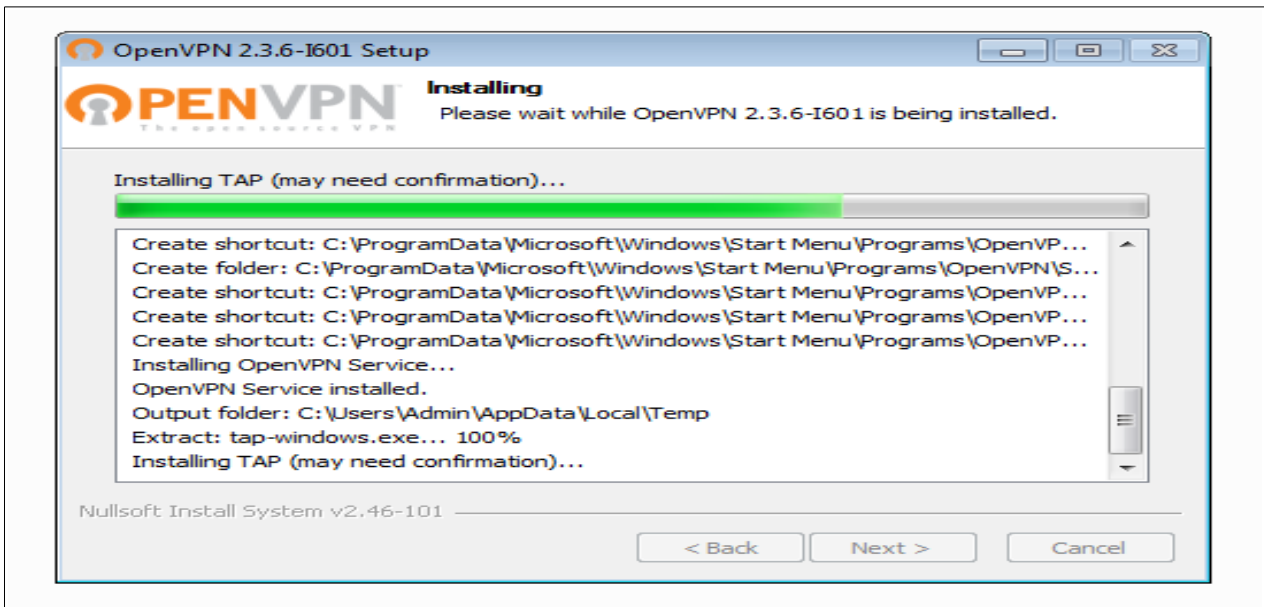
OpenVPN 2.3.6-I601 Setup

OPENVPN
The open source VPN

Installing
Please wait while OpenVPN 2.3.6-I601 is being installed.

Installing TAP (may need confirmation)...

Create shortcut: C:\ProgramData\Microsoft\Windows\Start Menu\Programs\OpenVP...
Create folder: C:\ProgramData\Microsoft\Windows\Start Menu\Programs\OpenVPN\S...
Create shortcut: C:\ProgramData\Microsoft\Windows\Start Menu\Programs\OpenVP...
Create shortcut: C:\ProgramData\Microsoft\Windows\Start Menu\Programs\OpenVP...
Create shortcut: C:\ProgramData\Microsoft\Windows\Start Menu\Programs\OpenVP...
Installing OpenVPN Service...
OpenVPN Service installed.
Output folder: C:\Users\Admin\AppData\Local\Temp
Extract: tap-windows.exe... 100%
Installing TAP (may need confirmation)...

Nullsoft Install System v2.46-101

< Back    Next >    Cancel